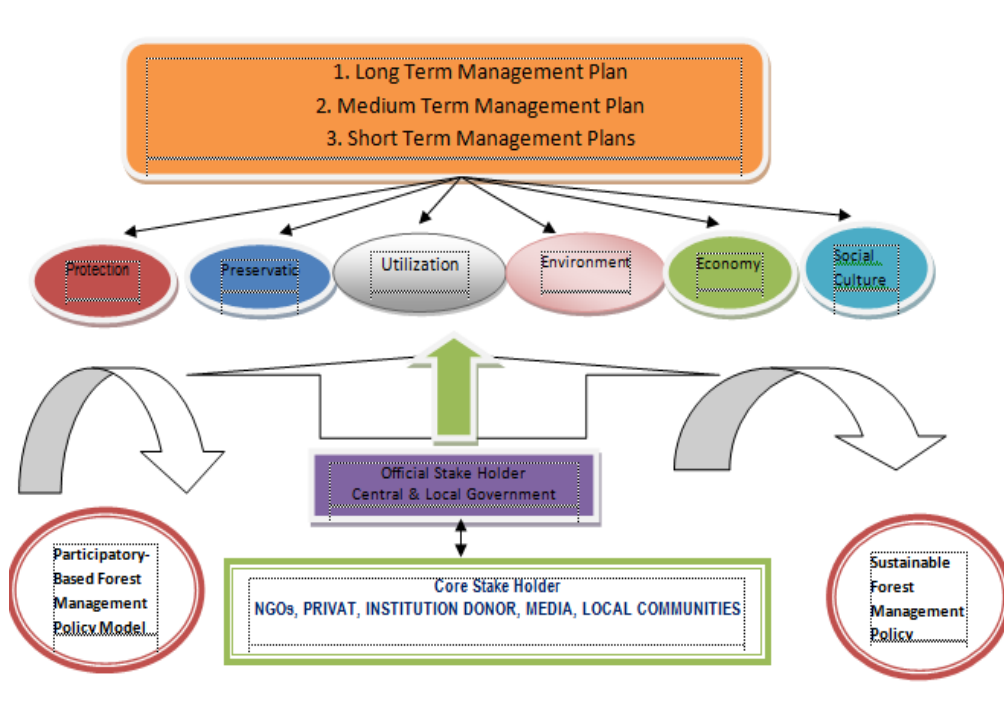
1. Long Term Management Plan
2. Medium Term Management Plan
3. Short Term Management Plans

Protection

Preservatic

Utilization

Environment

Economy

Social Culture

Official Stake Holder
Central & Local Government

Participatory-Based Forest Management Policy Model

Core Stake Holder
NGOs, PRIVAT, INSTITUTION DONOR, MEDIA, LOCAL COMMUNITIES

Sustainable Forest Management Policy